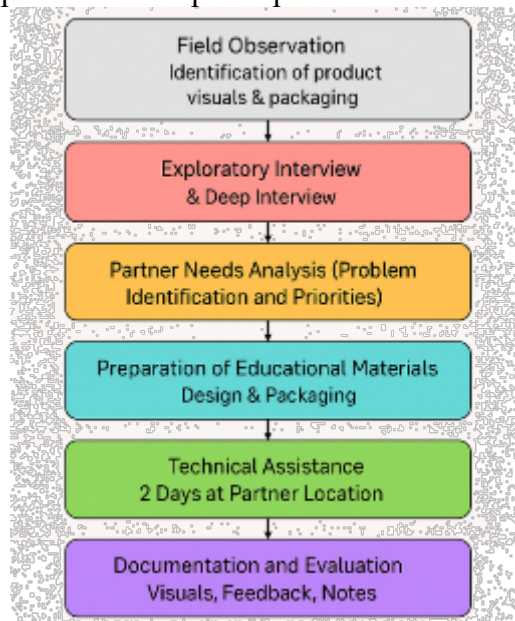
Field Observation
Identification of product visuals & packaging

Exploratory Interview & Deep Interview

Partner Needs Analysis (Problem Identification and Priorities)

Preparation of Educational Materials Design & Packaging

Technical Assistance
2 Days at Partner Location

Documentation and Evaluation
Visuals, Feedback, Notes